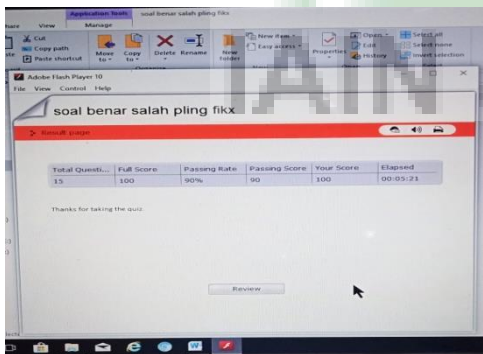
Application Tools soal benar salah pling fikx
hare View Manage
Cut
Copy path
Paste shortcut
Move to
Copy to
Delete
Rename
New folder
New item
Easy access
Properties
Open
Edit
History
Select all
Select none
Invert selection

Adobe Flash Player 10
File View Control Help

soal benar salah pling fikx

Result page

| Total Questi... | Full Score | Passing Rate | Passing Score | Your Score | Elapsed |
|---|---|---|---|---|---|
| 15 | 100 | 90% | 90 | 100 | 00:05:21 |

Thanks for taking the quiz.

Review